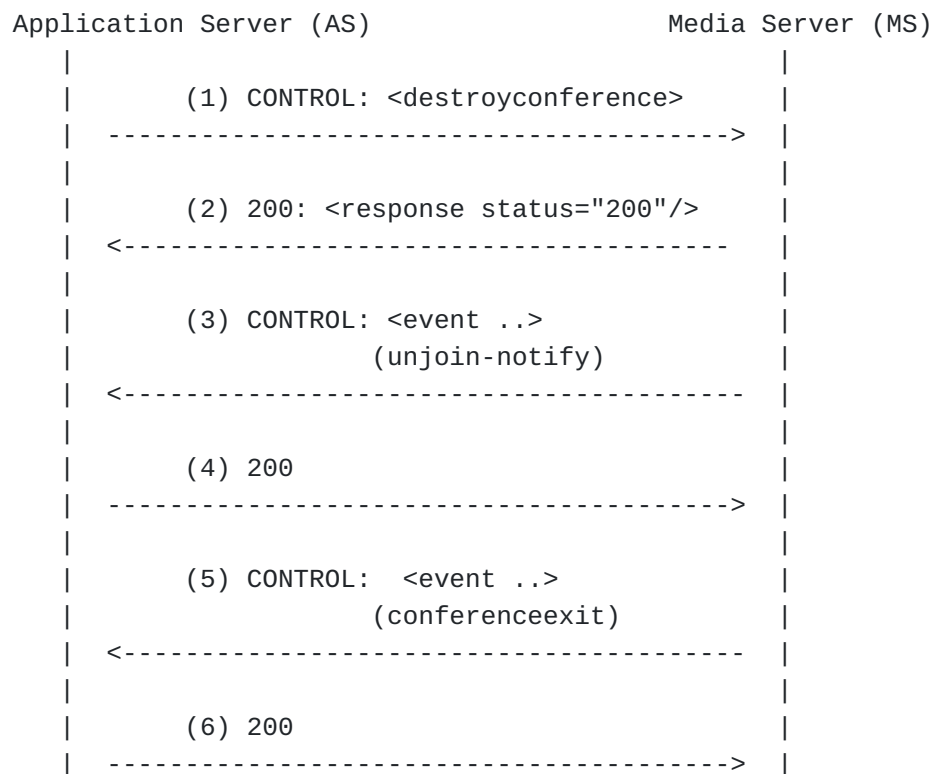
Application Server (AS)                    Media Server (MS)

(1) CONTROL: <destroyconference>
---------------------------------------->

(2) 200: <response status="200"/>
<---------------------------------------

(3) CONTROL: <event ..>
(unjoin-notify)
<---------------------------------------

(4) 200
---------------------------------------->

(5) CONTROL: <event ..>
(conferenceexit)
<---------------------------------------

(6) 200
---------------------------------------->